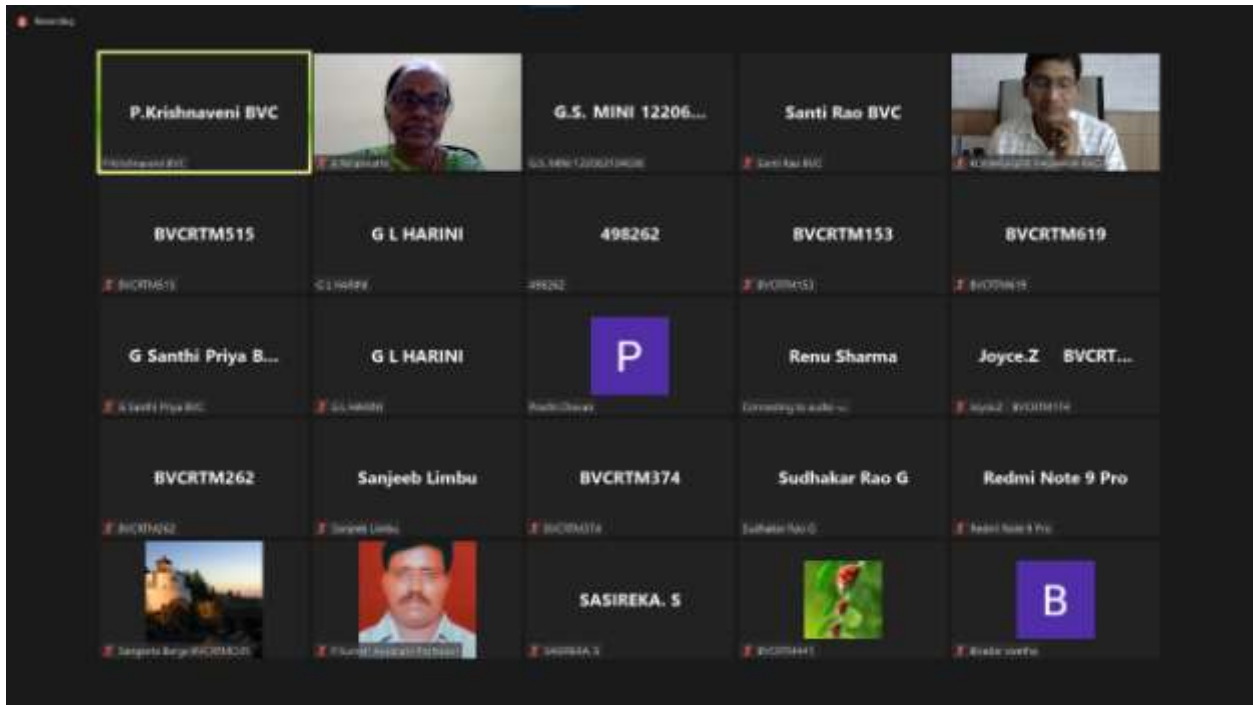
Recording

P.Krishnaveni BVC
P.Krishnaveni BVC

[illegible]

G.S. MINI 12206...
G.S. MINI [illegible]

Santi Rao BVC
Santi Rao BVC

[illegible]

BVCRTM515
BVCRTM515

G L HARINI
G L HARINI

498262
498262

BVCRTM153
BVCRTM153

BVCRTM619
BVCRTM619

G Santhi Priya B...
G Santhi Priya BVC

G L HARINI
G L HARINI

P
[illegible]

Renu Sharma
Connecting to audio ...

Joyce.Z BVCRT...
Joyce.Z BVCRTM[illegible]

BVCRTM262
BVCRTM262

Sanjeeb Limbu
Sanjeeb Limbu

BVCRTM374
BVCRTM374

Sudhakar Rao G
Sudhakar Rao G

Redmi Note 9 Pro
Redmi Note 9 Pro

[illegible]

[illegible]

SASIREKA. S
SASIREKA. S

BVCRTM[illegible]

B
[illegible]